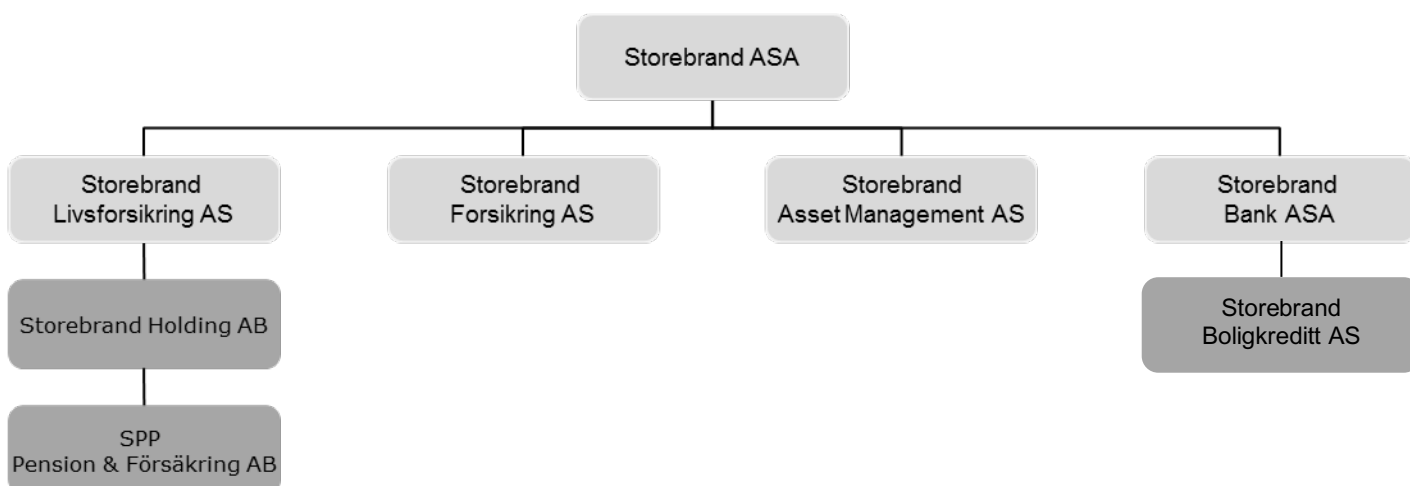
Storebrand ASA

Storebrand Livsforsikring AS

Storebrand Forsikring AS

Storebrand Asset Management AS

Storebrand Bank ASA

Storebrand Holding AB

Storebrand Boligkreditt AS

SPP Pension & Försäkring AB